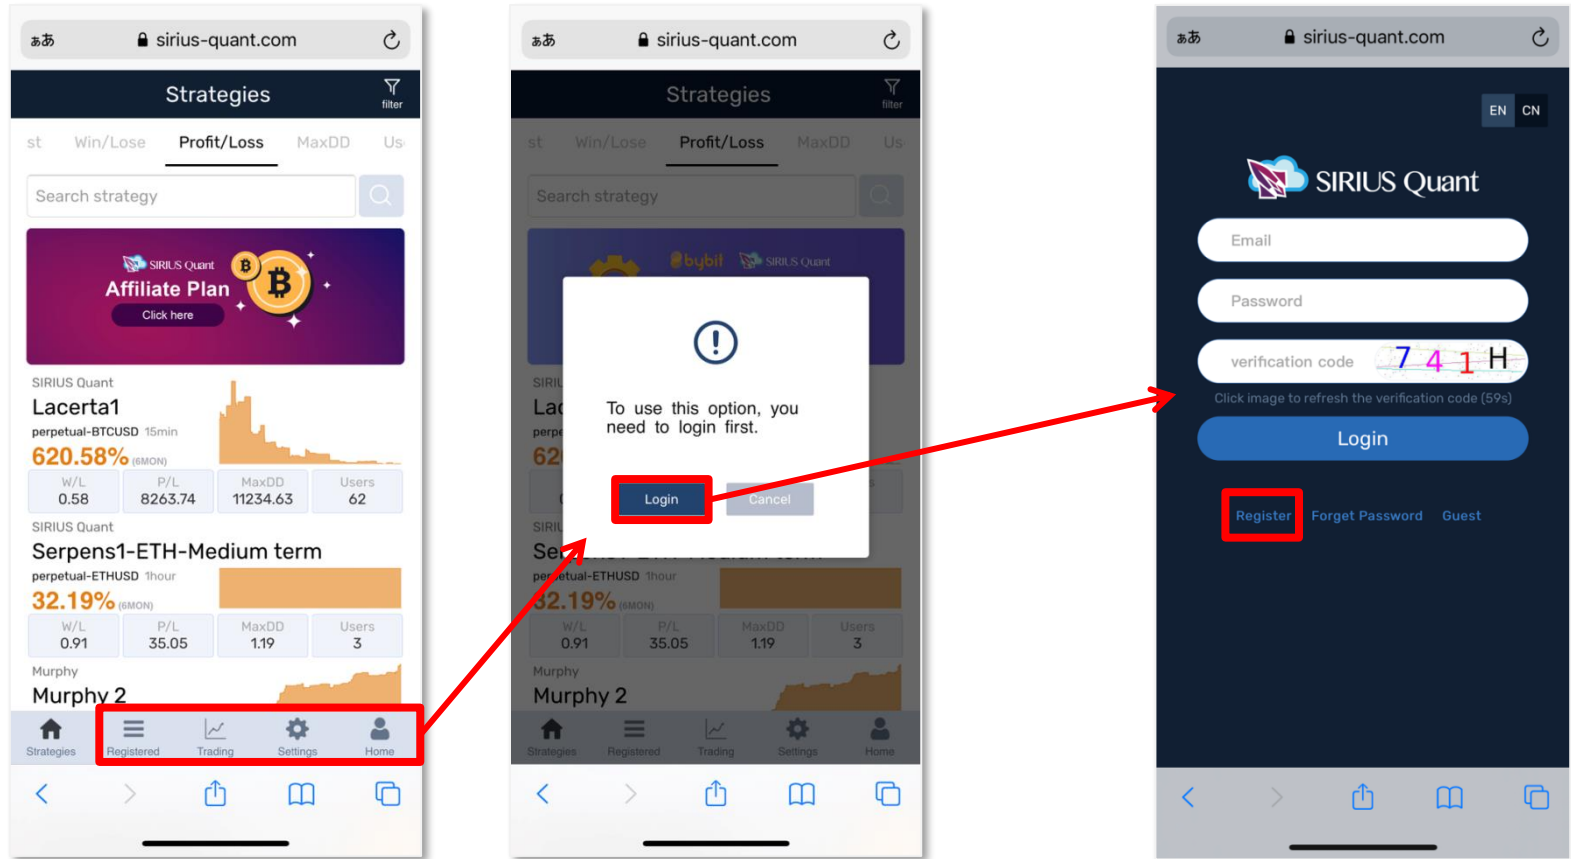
あぁ sirius-quant.com

Strategies
filter

st Win/Lose Profit/Loss MaxDD Us

Search strategy

SIRIUS Quant
Affiliate Plan
Click here

SIRIUS Quant
Lacerta1
perpetual-BTCUSD 15min
620.58% (6MON)

| W/L | P/L | MaxDD | Users |
|---|---|---|---|
| 0.58 | 8263.74 | 11234.63 | 62 |

SIRIUS Quant
Serpens1-ETH-Medium term
perpetual-ETHUSD 1hour
32.19% (6MON)

| W/L | P/L | MaxDD | Users |
|---|---|---|---|
| 0.91 | 35.05 | 1.19 | 3 |

Murphy
Murphy 2

Strategies Registered Trading Settings Home

あぁ sirius-quant.com

Strategies
filter

st Win/Lose Profit/Loss MaxDD Us

Search strategy

bybit SIRIUS Quant

SIRI
Lac
perpe
62

To use this option, you need to login first.

Login Cancel

SIRI
Se
perpetual-ETHUSD 1hour
32.19% (6MON)

| W/L | P/L | MaxDD | Users |
|---|---|---|---|
| 0.91 | 35.05 | 1.19 | 3 |

Murphy
Murphy 2

Strategies Registered Trading Settings Home

あぁ sirius-quant.com

EN CN

SIRIUS Quant

Email

Password

verification code 741H

Click image to refresh the verification code (59s)

Login

Register Forget Password Guest